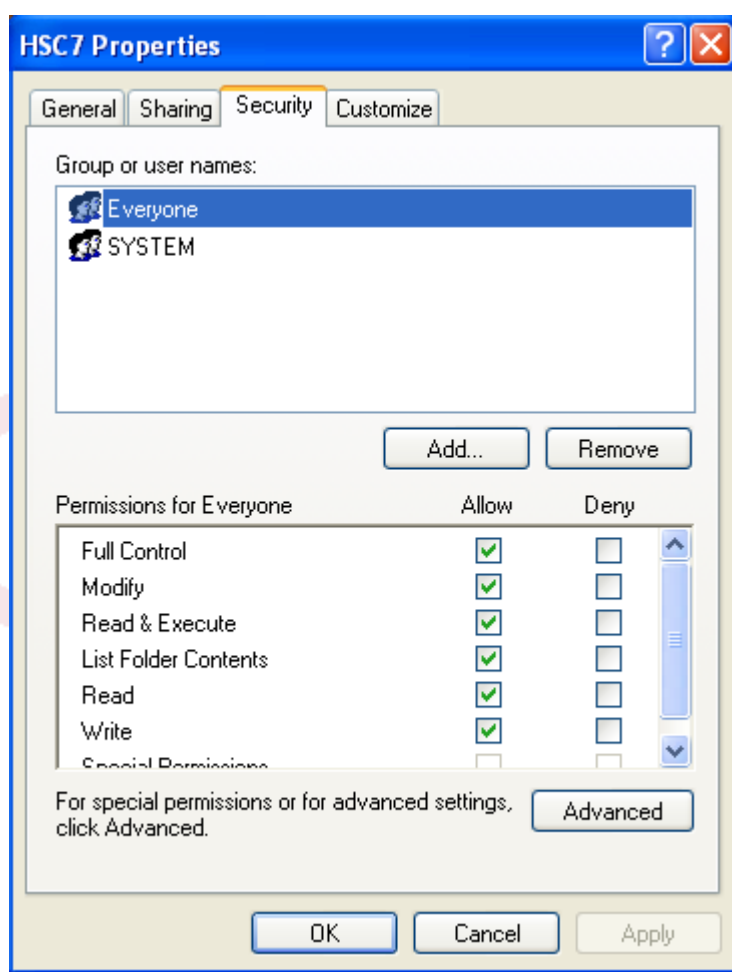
HSC7 Properties

General | Sharing | Security | Customize

Group or user names:

Everyone
SYSTEM

Add... | Remove

| Permissions for Everyone | Allow | Deny |
|---|---|---|
| Full Control | ✓ | |
| Modify | ✓ | |
| Read & Execute | ✓ | |
| List Folder Contents | ✓ | |
| Read | ✓ | |
| Write | ✓ | |
| Special Permissions | | |

For special permissions or for advanced settings, click Advanced.

Advanced

OK | Cancel | Apply